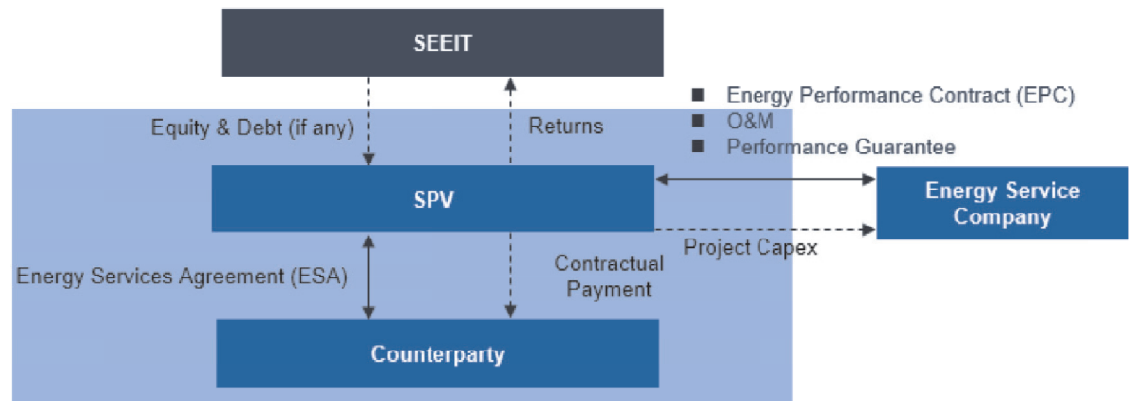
SEEIT

Equity & Debt (if any)

Returns

■ Energy Performance Contract (EPC)
■ O&M
■ Performance Guarantee

SPV

Energy Service Company

Project Capex

Energy Services Agreement (ESA)

Contractual Payment

Counterparty